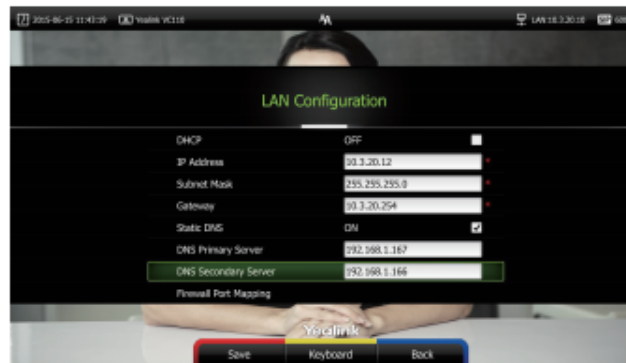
2015-06-15 11:43:19 Yealink VC110

LAN 10.3.20.10 68

LAN Configuration

DHCP OFF

IP Address 10.3.20.12 *

Subnet Mask 255.255.255.0 *

Gateway 10.3.20.254 *

Static DNS ON

DNS Primary Server 192.168.1.167

DNS Secondary Server 192.168.1.166

Firewall Port Mapping

Yealink

Save Keyboard Back